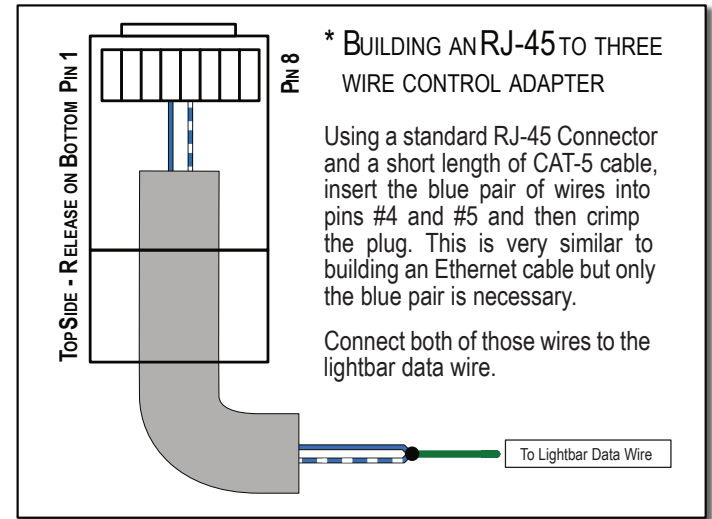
TopSide - Release on Bottom Pin 1

Pin 8

* Building an RJ-45 to three wire control adapter

Using a standard RJ-45 Connector and a short length of CAT-5 cable, insert the blue pair of wires into pins #4 and #5 and then crimp the plug. This is very similar to building an Ethernet cable but only the blue pair is necessary.

Connect both of those wires to the lightbar data wire.

To Lightbar Data Wire